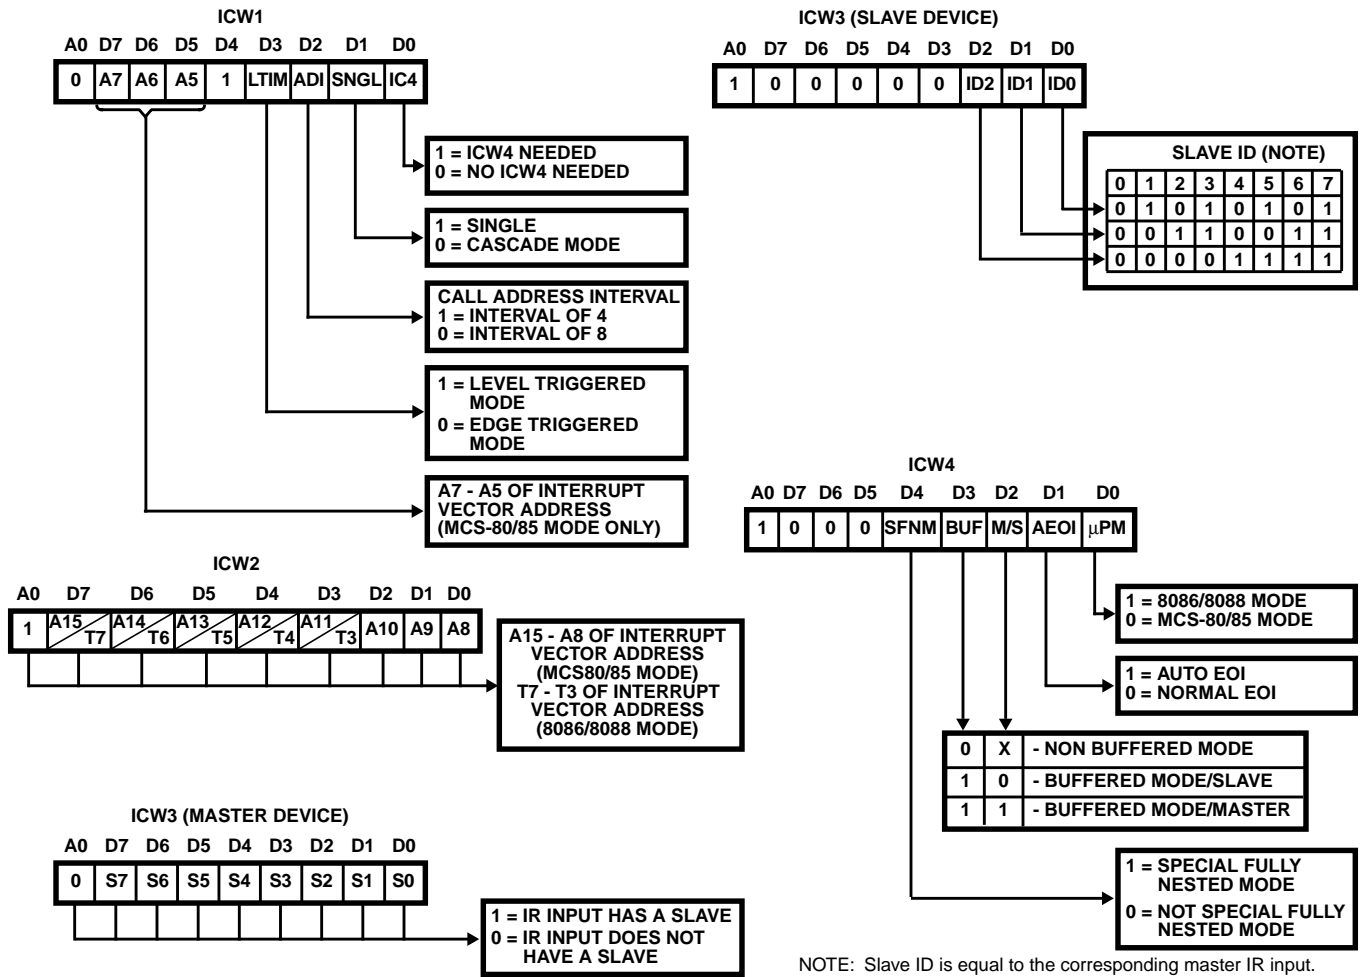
ICW1

| A0 | D7 | D6 | D5 | D4 | D3 | D2 | D1 | D0 |
|---|---|---|---|---|---|---|---|---|
| 0 | A7 | A6 | A5 | 1 | LTIM | ADI | SNGL | IC4 |

1 = ICW4 NEEDED
0 = NO ICW4 NEEDED

1 = SINGLE
0 = CASCADE MODE

CALL ADDRESS INTERVAL
1 = INTERVAL OF 4
0 = INTERVAL OF 8

1 = LEVEL TRIGGERED MODE
0 = EDGE TRIGGERED MODE

A7 - A5 OF INTERRUPT VECTOR ADDRESS (MCS-80/85 MODE ONLY)

ICW3 (SLAVE DEVICE)

| A0 | D7 | D6 | D5 | D4 | D3 | D2 | D1 | D0 |
|---|---|---|---|---|---|---|---|---|
| 1 | 0 | 0 | 0 | 0 | 0 | ID2 | ID1 | ID0 |

SLAVE ID (NOTE)

| 0 | 1 | 2 | 3 | 4 | 5 | 6 | 7 |
|---|---|---|---|---|---|---|---|
| 0 | 1 | 0 | 1 | 0 | 1 | 0 | 1 |
| 0 | 0 | 1 | 1 | 0 | 0 | 1 | 1 |
| 0 | 0 | 0 | 0 | 1 | 1 | 1 | 1 |

ICW2

| A0 | D7 | D6 | D5 | D4 | D3 | D2 | D1 | D0 |
|---|---|---|---|---|---|---|---|---|
| 1 | A15/T7 | A14/T6 | A13/T5 | A12/T4 | A11/T3 | A10 | A9 | A8 |

A15 - A8 OF INTERRUPT VECTOR ADDRESS (MCS80/85 MODE)
T7 - T3 OF INTERRUPT VECTOR ADDRESS (8086/8088 MODE)

ICW4

| A0 | D7 | D6 | D5 | D4 | D3 | D2 | D1 | D0 |
|---|---|---|---|---|---|---|---|---|
| 1 | 0 | 0 | 0 | SFNM | BUF | M/S | AEOI | μPM |

1 = 8086/8088 MODE
0 = MCS-80/85 MODE

1 = AUTO EOI
0 = NORMAL EOI

| 0 | X | - NON BUFFERED MODE |
|---|---|---|
| 1 | 0 | - BUFFERED MODE/SLAVE |
| 1 | 1 | - BUFFERED MODE/MASTER |

1 = SPECIAL FULLY NESTED MODE
0 = NOT SPECIAL FULLY NESTED MODE

ICW3 (MASTER DEVICE)

| A0 | D7 | D6 | D5 | D4 | D3 | D2 | D1 | D0 |
|---|---|---|---|---|---|---|---|---|
| 0 | S7 | S6 | S5 | S4 | S3 | S2 | S1 | S0 |

1 = IR INPUT HAS A SLAVE
0 = IR INPUT DOES NOT HAVE A SLAVE

NOTE: Slave ID is equal to the corresponding master IR input.